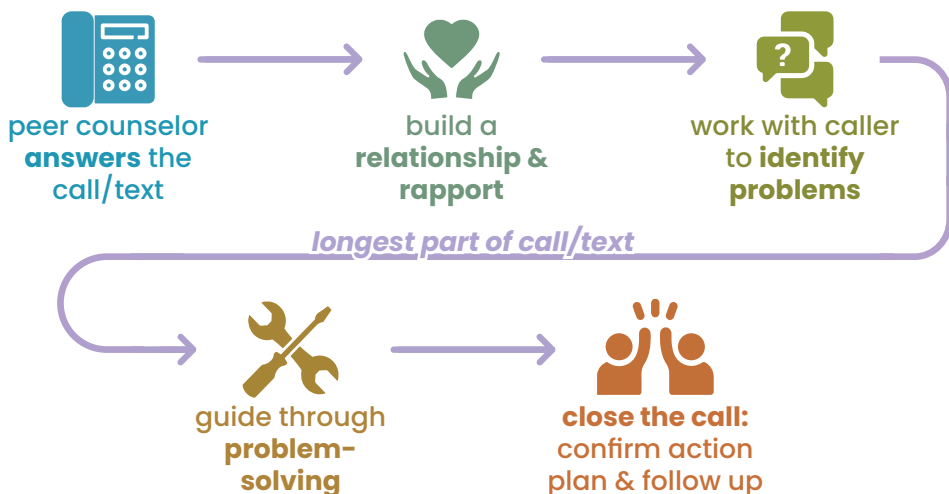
peer counselor **answers** the call/text

build a **relationship & rapport**

work with caller to **identify problems**

*longest part of call/text*

guide through **problem-solving**

**close the call:** confirm action plan & follow up